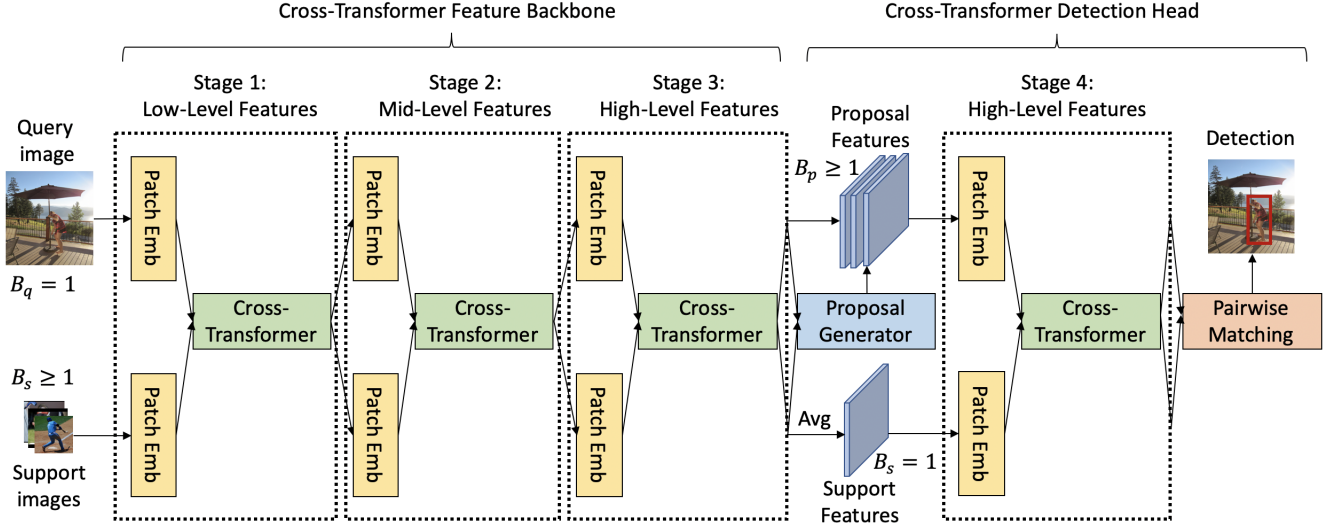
Cross-Transformer Feature Backbone

Cross-Transformer Detection Head

Stage 1: Low-Level Features

Stage 2: Mid-Level Features

Stage 3: High-Level Features

Proposal Features

Stage 4: High-Level Features

Detection

Query image

$B_q = 1$

$B_s \geq 1$

Support images

Patch Emb

Patch Emb

Cross-Transformer

Patch Emb

Patch Emb

Cross-Transformer

Patch Emb

Patch Emb

Cross-Transformer

$B_p \geq 1$

Proposal Generator

Avg

$B_s = 1$

Support Features

Patch Emb

Patch Emb

Cross-Transformer

Pairwise Matching